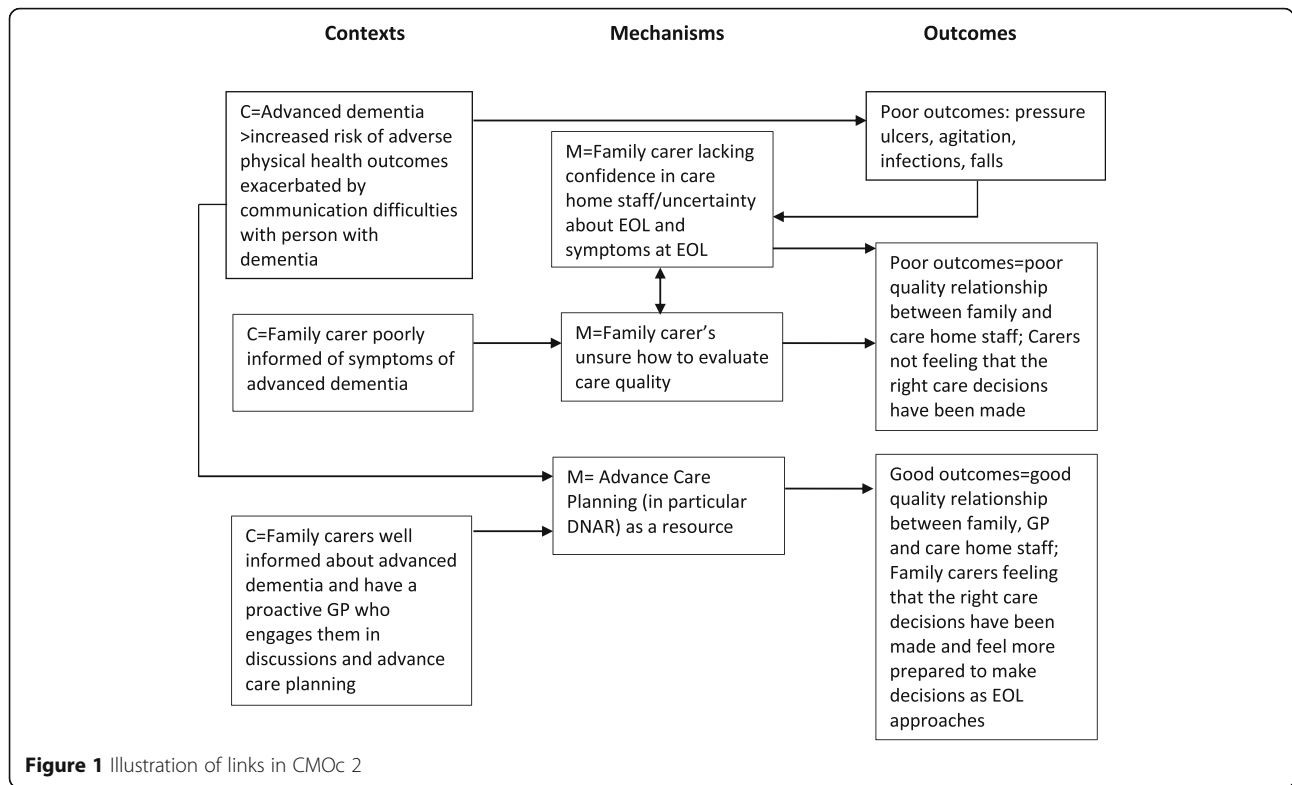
Contexts

Mechanisms

Outcomes

C=Advanced dementia >increased risk of adverse physical health outcomes exacerbated by communication difficulties with person with dementia

Poor outcomes: pressure ulcers, agitation, infections, falls

M=Family carer lacking confidence in care home staff/uncertainty about EOL and symptoms at EOL

Poor outcomes=poor quality relationship between family and care home staff; Carers not feeling that the right care decisions have been made

C=Family carer poorly informed of symptoms of advanced dementia

M=Family carer's unsure how to evaluate care quality

M= Advance Care Planning (in particular DNAR) as a resource

Good outcomes=good quality relationship between family, GP and care home staff; Family carers feeling that the right care decisions have been made and feel more prepared to make decisions as EOL approaches

C=Family carers well informed about advanced dementia and have a proactive GP who engages them in discussions and advance care planning

Figure 1 Illustration of links in CMOc 2